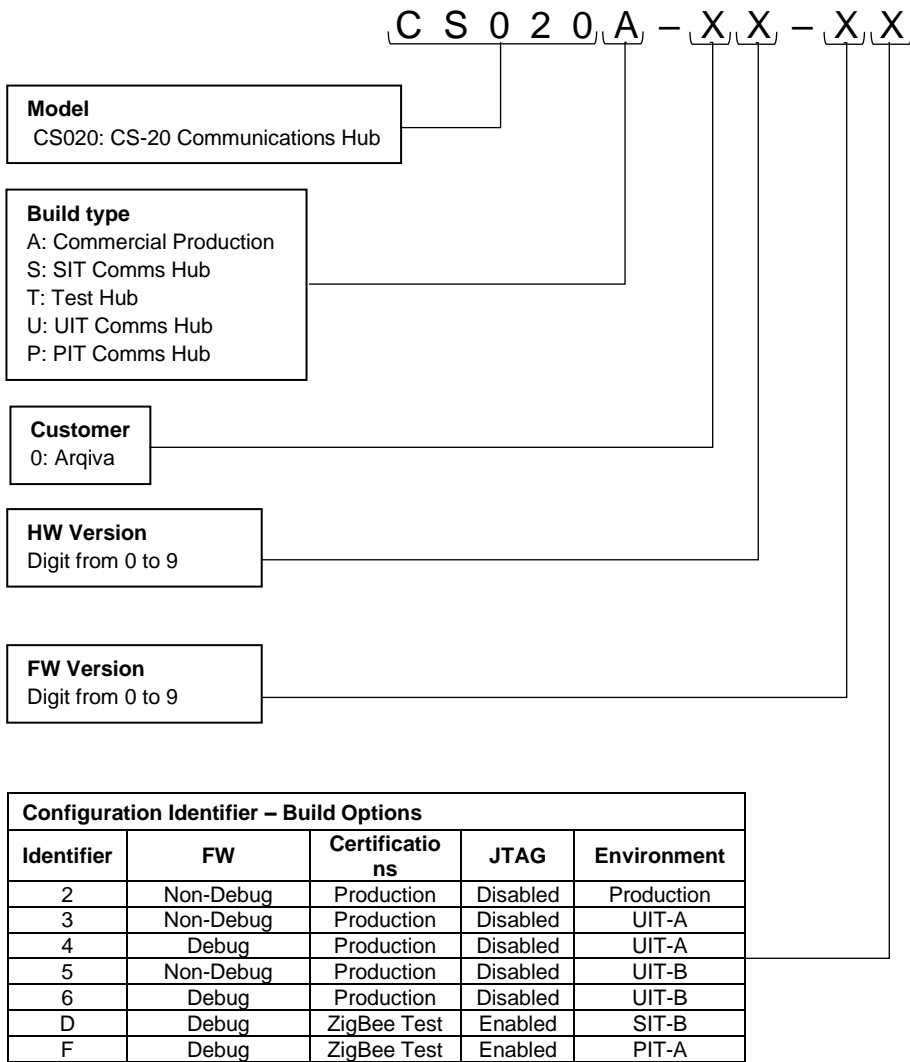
C S 0 2 0 A – X X – X X

**Model**
CS020: CS-20 Communications Hub

**Build type**
A: Commercial Production
S: SIT Comms Hub
T: Test Hub
U: UIT Comms Hub
P: PIT Comms Hub

**Customer**
0: Arqiva

**HW Version**
Digit from 0 to 9

**FW Version**
Digit from 0 to 9

**Configuration Identifier – Build Options**

| Identifier | FW | Certifications | JTAG | Environment |
|---|---|---|---|---|
| 2 | Non-Debug | Production | Disabled | Production |
| 3 | Non-Debug | Production | Disabled | UIT-A |
| 4 | Debug | Production | Disabled | UIT-A |
| 5 | Non-Debug | Production | Disabled | UIT-B |
| 6 | Debug | Production | Disabled | UIT-B |
| D | Debug | ZigBee Test | Enabled | SIT-B |
| F | Debug | ZigBee Test | Enabled | PIT-A |